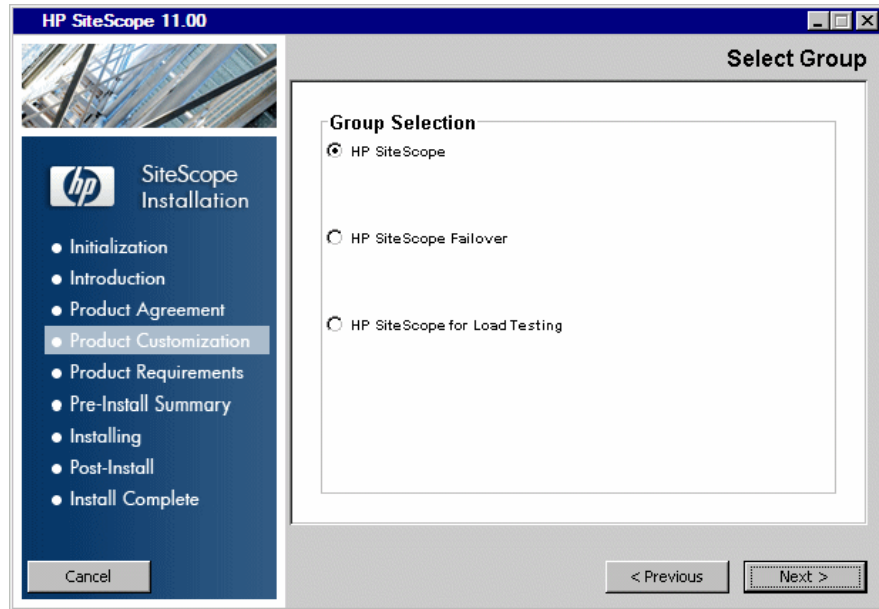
HP SiteScope 11.00

Select Group

SiteScope Installation

• Initialization
• Introduction
• Product Agreement
• Product Customization
• Product Requirements
• Pre-Install Summary
• Installing
• Post-Install
• Install Complete

Group Selection

HP SiteScope

HP SiteScope Failover

HP SiteScope for Load Testing

Cancel

< Previous

Next >